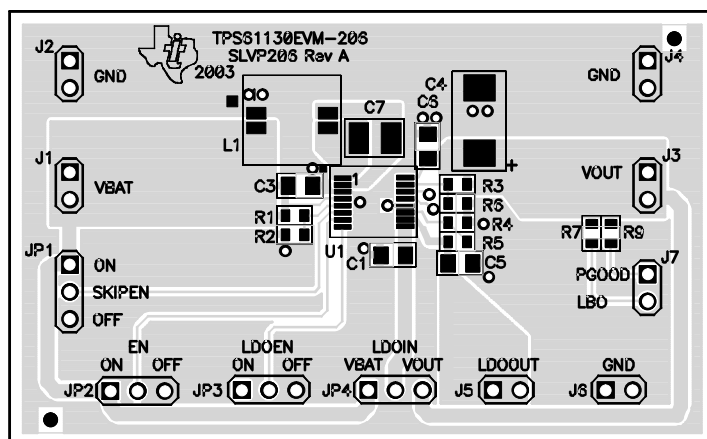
TPS61130EVM-206
SLVP206 Rev A
2003

J2 GND

J4 GND

C4
C6
C7
L1

J1 VBAT

J3 VOUT

C3
R3
R6
R4
R5
C5
R1
R2
U1
C1
1

R7 R9

JP1 ON
SKIPEN
OFF

J7 PGOOD
LBO

EN
ON OFF
JP2

LDOEN
ON OFF
JP3

LDOIN
VBAT VOUT
JP4

LDOOUT
J5

GND
J6